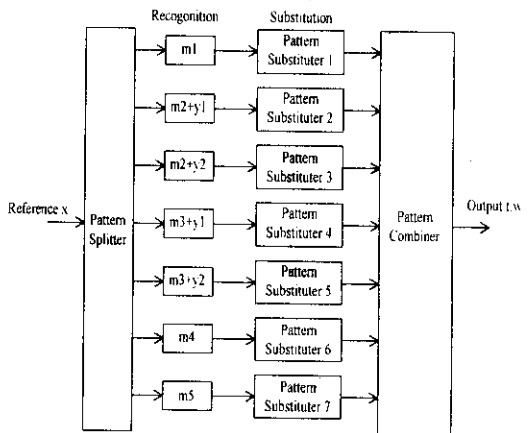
Recognition

Substitution

Reference x

Pattern Splitter

m1

m2+y1

m2+y2

m3+y1

m3+y2

m4

m5

Pattern Substituter 1

Pattern Substituter 2

Pattern Substituter 3

Pattern Substituter 4

Pattern Substituter 5

Pattern Substituter 6

Pattern Substituter 7

Pattern Combiner

Output t.w